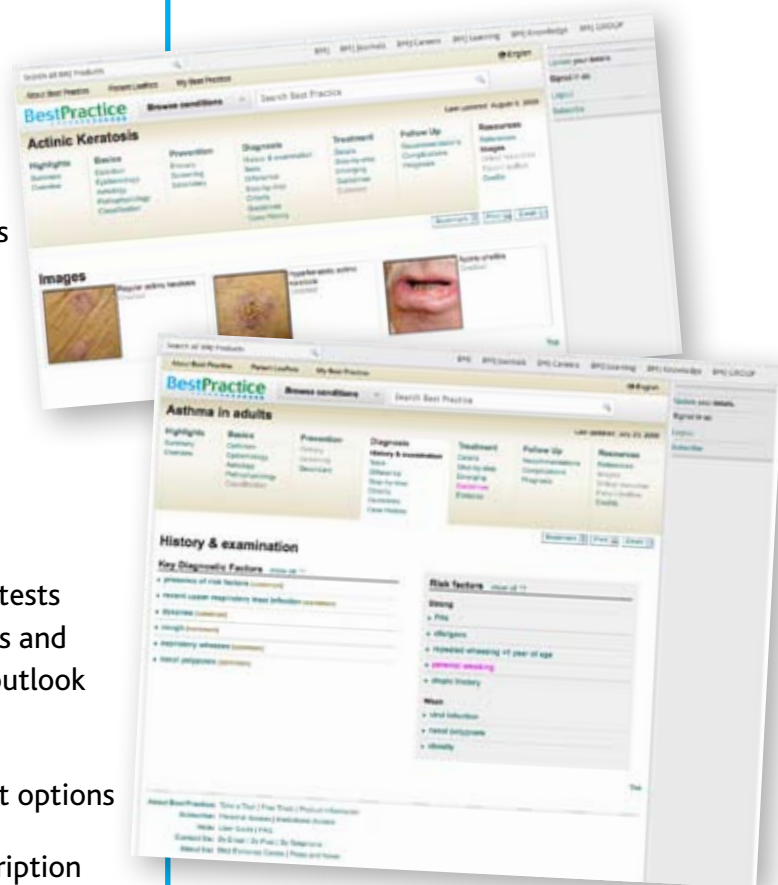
s

tests
s and
utlook

t options

ription

BestPractice
Browse conditions
Search Best Practice
Actinic Keratosis
Highlights
Basics
Prevention
Diagnosis
Treatment
Follow Up
Resources
Images

BestPractice
Browse conditions
Search Best Practice
Asthma in adults
Highlights
Basics
Prevention
Diagnosis
Treatment
Follow Up
Resources
History & examination
Key Diagnostic Factors
Risk factors